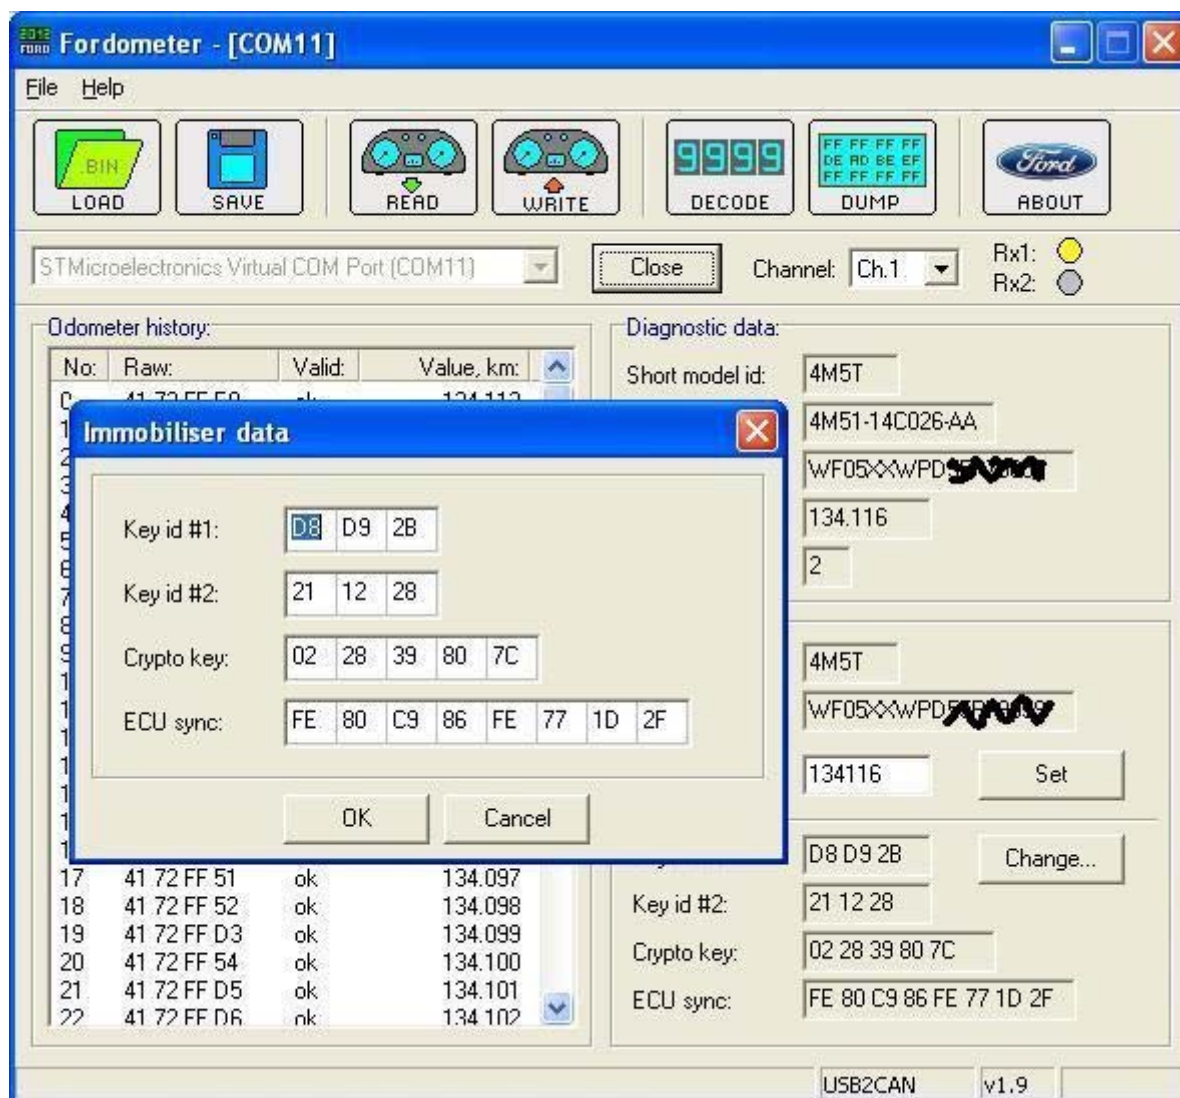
Fordometer - [COM11]

File Help

BIN
LOAD
SAVE
READ
WRITE
9999
DECODE
FF FF FF FF
DE AD BE EF
FF FF FF FF
DUMP
Ford
ABOUT

STMicroelectronics Virtual COM Port (COM11)
Close
Channel: Ch.1
Rx1:
Rx2:

Odometer history:

| No: | Raw: | Valid: | Value, km: |
|---|---|---|---|
| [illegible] | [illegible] | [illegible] | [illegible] |
| 17 | 41 72 FF 51 | ok | 134.097 |
| 18 | 41 72 FF 52 | ok | 134.098 |
| 19 | 41 72 FF D3 | ok | 134.099 |
| 20 | 41 72 FF 54 | ok | 134.100 |
| 21 | 41 72 FF D5 | ok | 134.101 |
| 22 | 41 72 FF D6 | ok | 134.102 |

Diagnostic data:
Short model id: 4M5T
4M51-14C026-AA
WF05XXWPD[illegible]
134.116
2

4M5T
WF05XXWPD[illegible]
134116
Set

D8 D9 2B
Change...
Key id #2: 21 12 28
Crypto key: 02 28 39 80 7C
ECU sync: FE 80 C9 86 FE 77 1D 2F

Immobiliser data
Key id #1: D8 D9 2B
Key id #2: 21 12 28
Crypto key: 02 28 39 80 7C
ECU sync: FE 80 C9 86 FE 77 1D 2F
OK
Cancel

USB2CAN
v1.9